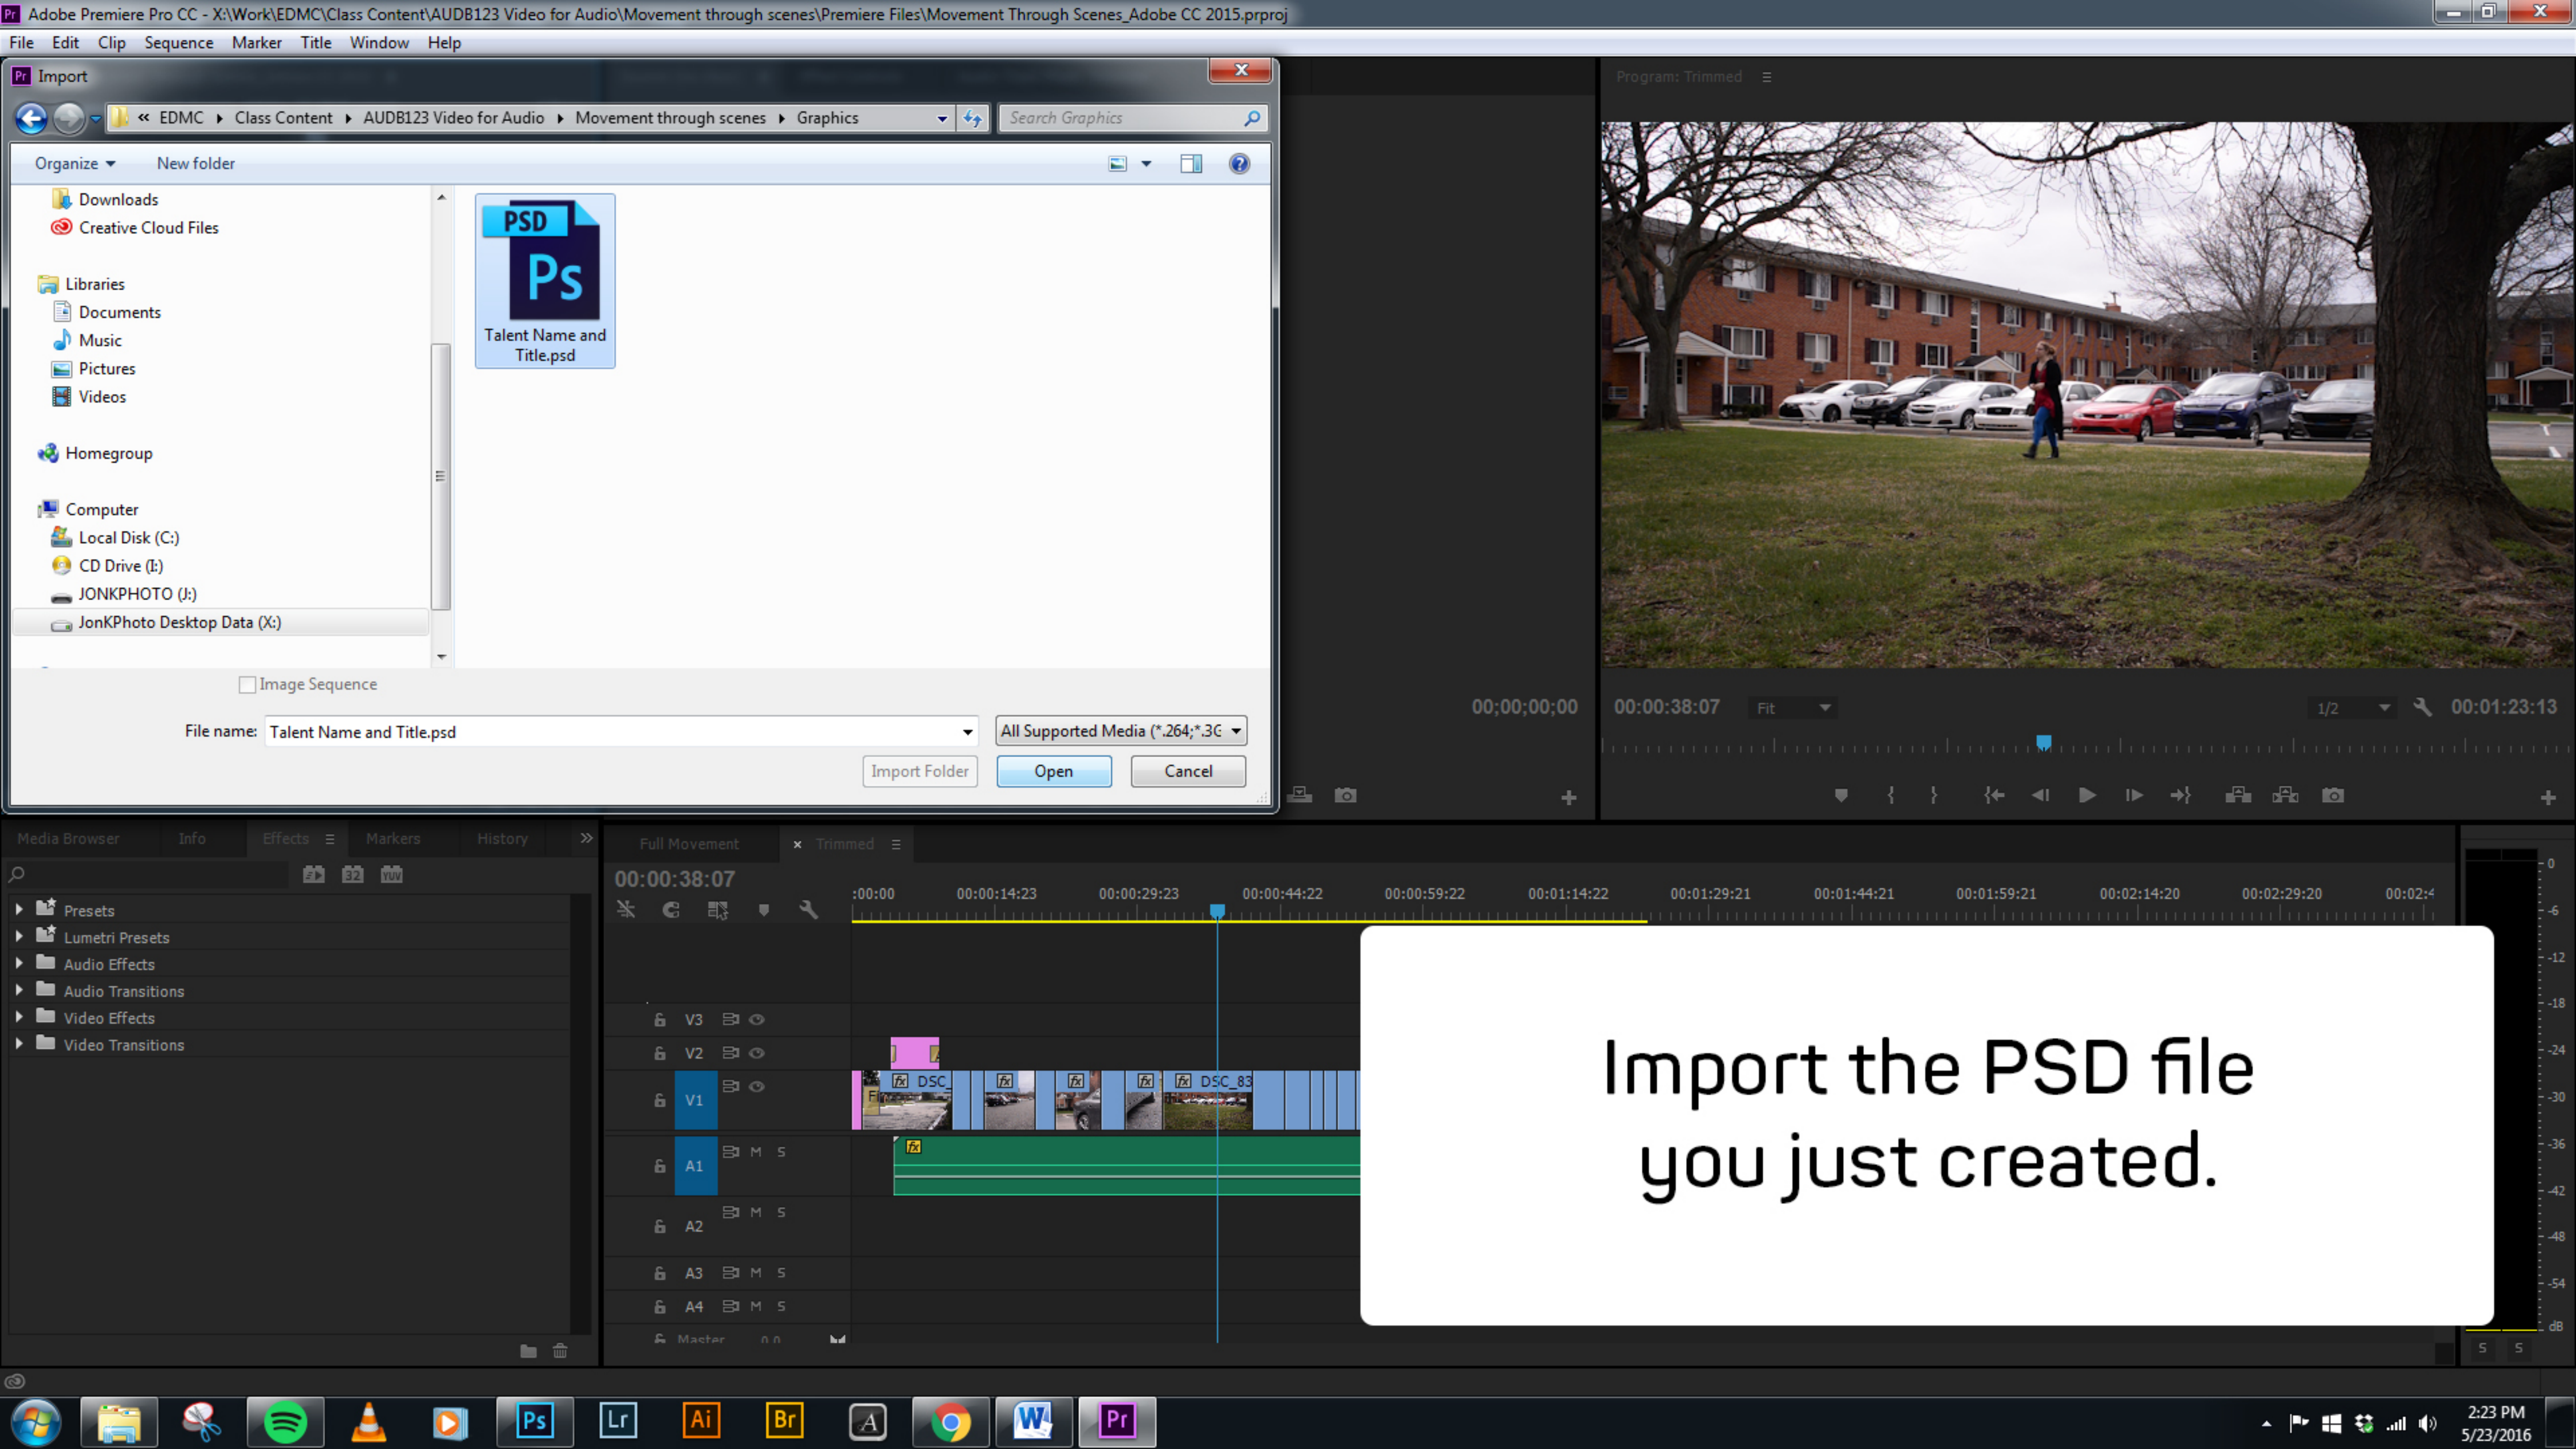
Adobe Premiere Pro CC - X:\Work\EDMC\Class Content\AUDB123 Video for Audio\Movement through scenes\Premiere Files\Movement Through Scenes_Adobe CC 2015.prproj

File Edit Clip Sequence Marker Title Window Help

Import

« EDMC ▸ Class Content ▸ AUDB123 Video for Audio ▸ Movement through scenes ▸ Graphics

Search Graphics

Organize ▾ New folder

Downloads
Creative Cloud Files

Libraries
Documents
Music
Pictures
Videos

Homegroup

Computer
Local Disk (C:)
CD Drive (I:)
JONKPHOTO (J:)
JonKPhoto Desktop Data (X:)

PSD
Ps
Talent Name and Title.psd

Image Sequence

File name: Talent Name and Title.psd

All Supported Media (*.264;*.3G

Import Folder Open Cancel

Program: Trimmed

00;00;00;00

00:00:38:07 Fit 1/2 00:01:23:13

Media Browser Info Effects Markers History

Presets
Lumetri Presets
Audio Effects
Audio Transitions
Video Effects
Video Transitions

Full Movement × Trimmed

00:00:38:07

:00:00 00:00:14:23 00:00:29:23 00:00:44:22 00:00:59:22 00:01:14:22 00:01:29:21 00:01:44:21 00:01:59:21 00:02:14:20 00:02:29:20 00:02:4

V3
V2
V1
A1
A2
A3
A4
Master 0.0

DSC_ DSC_83

M S

Import the PSD file you just created.

0 -6 -12 -18 -24 -30 -36 -42 -48 -54 dB

S S

2:23 PM
5/23/2016